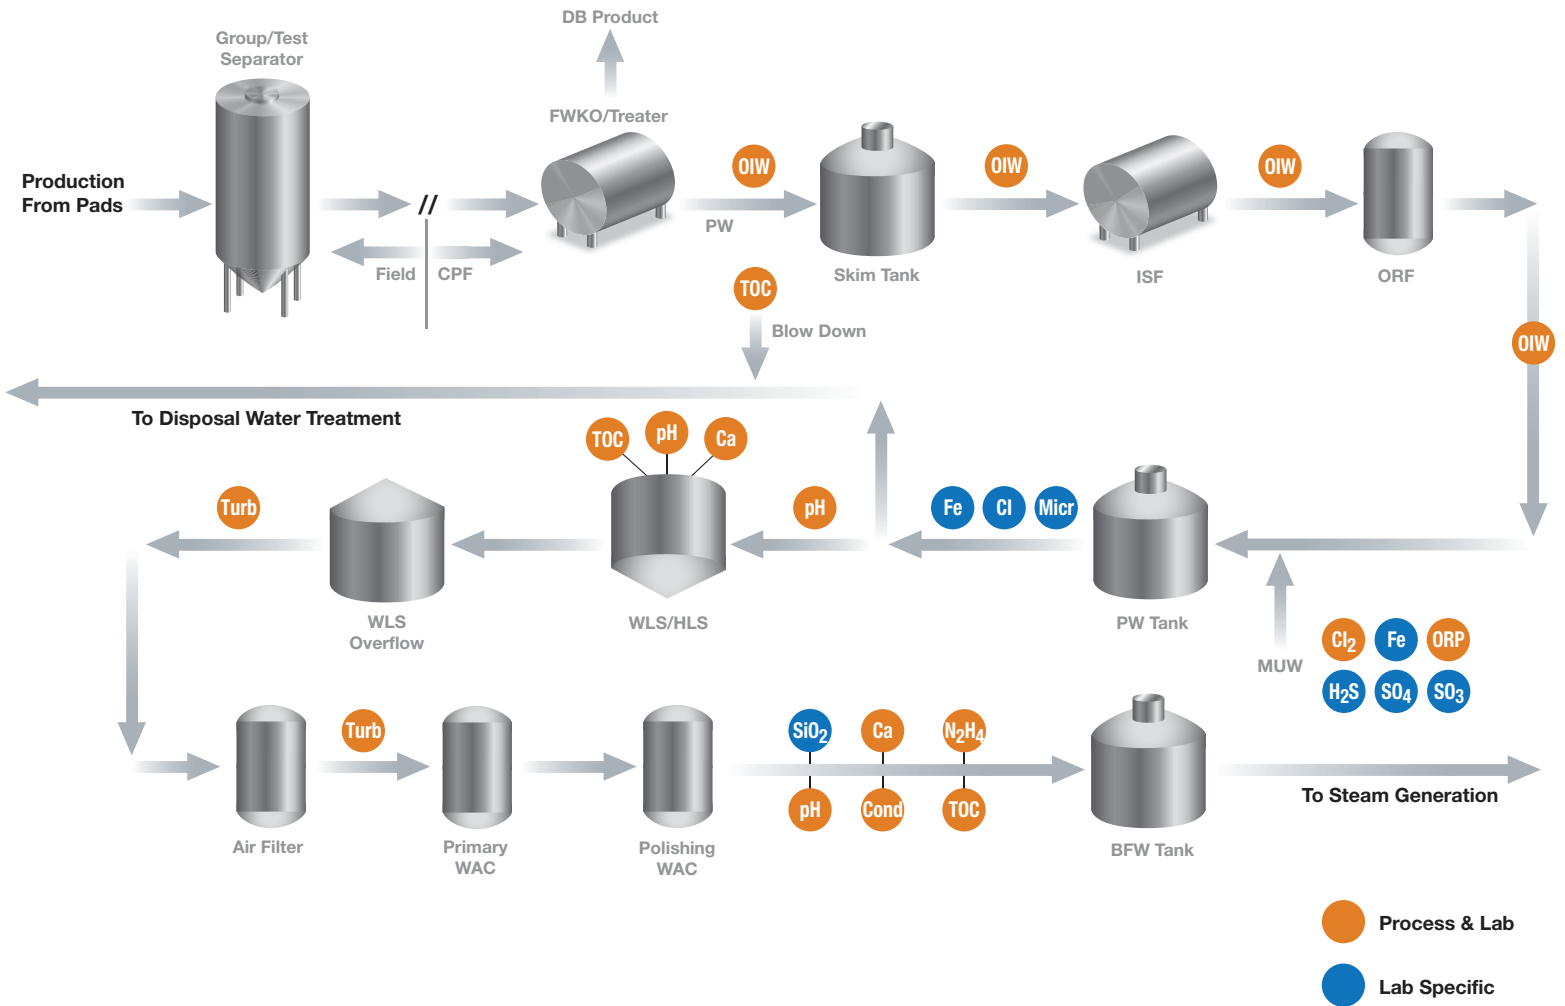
DB Product

Group/Test Separator

FWKO/Treater

Production From Pads

//

OIW

OIW

OIW

PW

Skim Tank

ISF

ORF

Field

CPF

TOC

Blow Down

OIW

To Disposal Water Treatment

TOC

pH

Ca

Turb

pH

Fe

Cl

Micr

WLS Overflow

WLS/HLS

PW Tank

MUW

$Cl_2$

Fe

ORP

$H_2S$

$SO_4$

$SO_3$

Turb

$SiO_2$

Ca

$N_2H_4$

pH

Cond

TOC

Air Filter

Primary WAC

Polishing WAC

BFW Tank

To Steam Generation

Process & Lab

Lab Specific